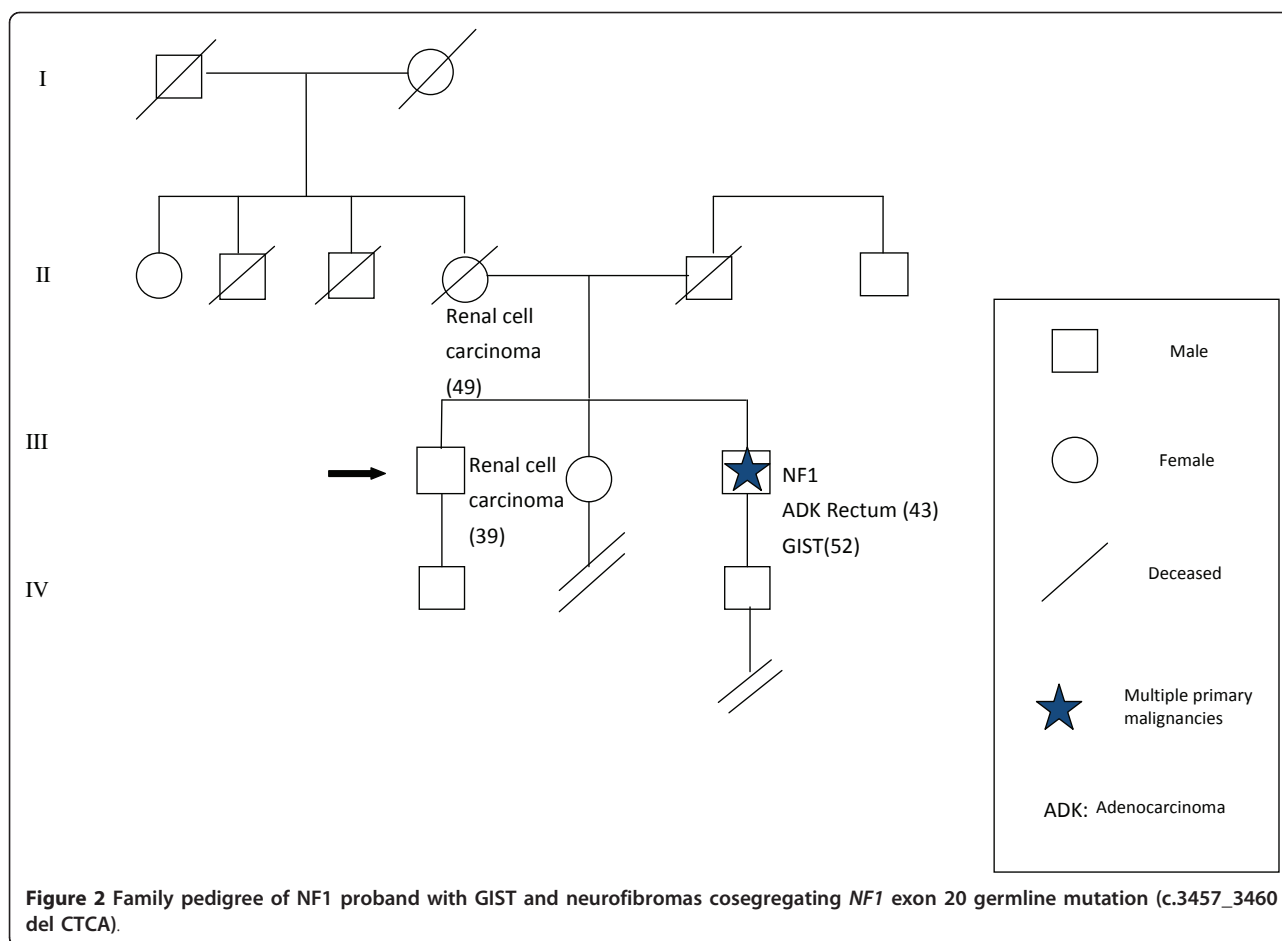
I

II

Renal cell carcinoma (49)

III

Renal cell carcinoma (39)

NF1
ADK Rectum (43)
GIST(52)

IV

Male

Female

Deceased

Multiple primary malignancies

ADK: Adenocarcinoma

**Figure 2** **Family pedigree of NF1 proband with GIST and neurofibromas cosegregating *NF1* exon 20 germline mutation (c.3457_3460 del CTCA)**.